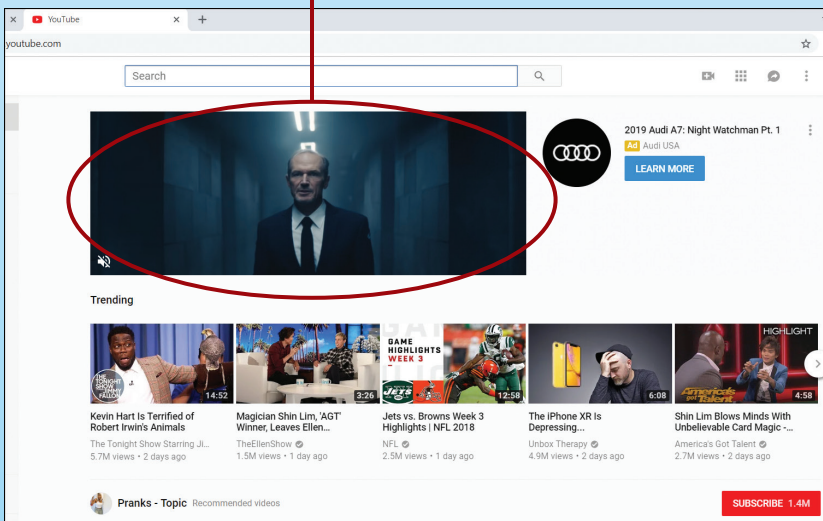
YouTube

youtube.com

Search

2019 Audi A7: Night Watchman Pt. 1

Ad Audi USA

LEARN MORE

Trending

THE TONIGHT SHOW STARRING JIMMY FALLON

14:52

Kevin Hart Is Terrified of Robert Irwin's Animals

The Tonight Show Starring Ji...

5.7M views • 2 days ago

3:26

Magician Shin Lim, 'AGT' Winner, Leaves Ellen...

TheEllenShow

1.5M views • 1 day ago

GAME HIGHLIGHTS WEEK 3

JETS

12:58

Jets vs. Browns Week 3 Highlights | NFL 2018

NFL

2.5M views • 1 day ago

6:08

The iPhone XR Is Depressing...

Unbox Therapy

4.9M views • 2 days ago

HIGHLIGHT

America's Got Talent

4:58

Shin Lim Blows Minds With Unbelievable Card Magic -...

America's Got Talent

2.7M views • 2 days ago

Pranks - Topic Recommended videos

SUBSCRIBE 1.4M